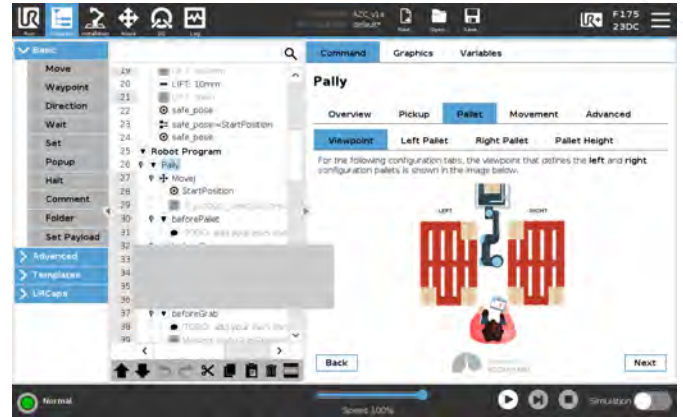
Run Program Installation Move I/O Log
AZC_v14 default
New Open Save
F175 23DC

Basic
Move
Waypoint
Direction
Wait
Set
Popup
Halt
Comment
Folder
Set Payload
Advanced
Templates
URCaps

19 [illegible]
20 LIFT: 10mm
21 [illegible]
22 safe_pose
23 safe_pose=StartPosition
24 safe_pose
25 Robot Program
26 Pally
27 MoveJ
28 StartPosition
29 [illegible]
30 beforePallet
31 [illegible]
32
33
34
35
36
37 beforeGrab
38 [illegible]
39 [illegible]

Command Graphics Variables

Pally

Overview Pickup Pallet Movement Advanced

Viewpoint Left Pallet Right Pallet Pallet Height

For the following configuration tabs, the viewpoint that defines the left and right configuration pallets is shown in the image below.

LEFT RIGHT

Back Next

Normal
Speed 100%
Simulation